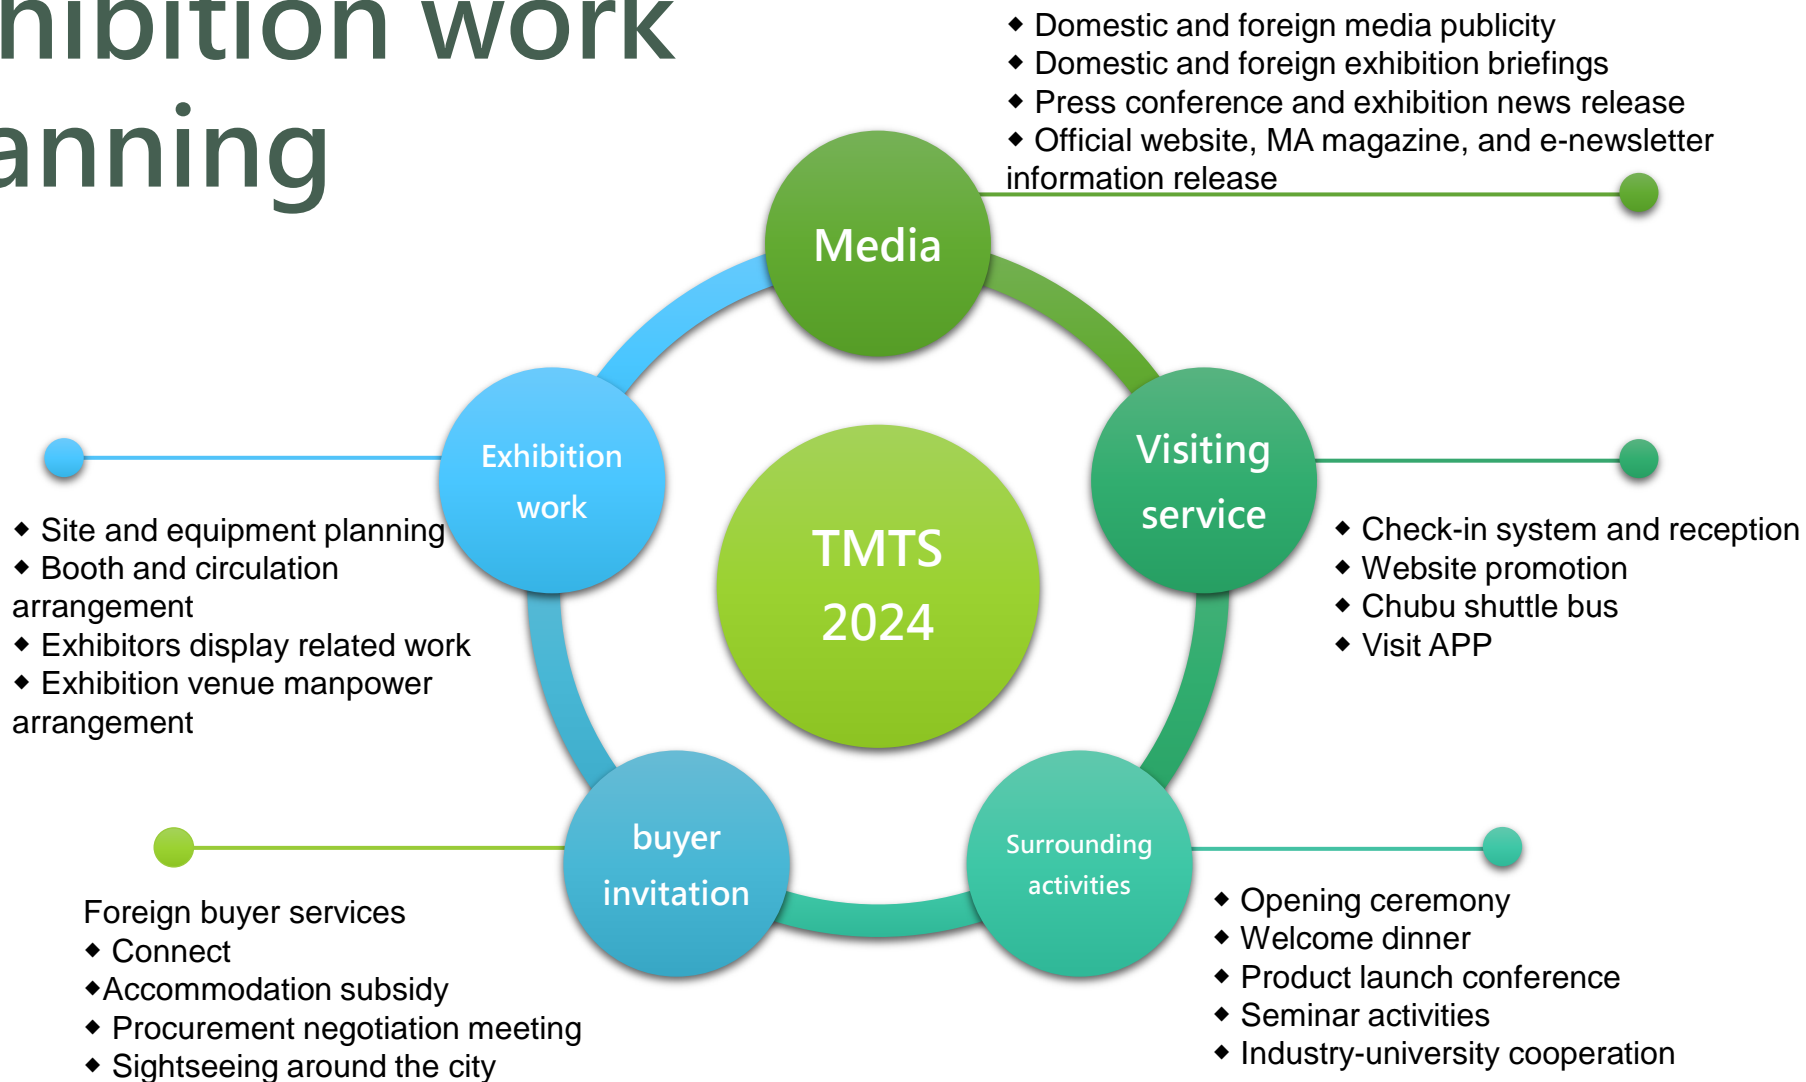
nibition work
anning

◆ Domestic and foreign media publicity
◆ Domestic and foreign exhibition briefings
◆ Press conference and exhibition news release
◆ Official website, MA magazine, and e-newsletter information release

Media

Exhibition work

TMTS 2024

Visiting service

◆ Site and equipment planning
◆ Booth and circulation arrangement
◆ Exhibitors display related work
◆ Exhibition venue manpower arrangement

◆ Check-in system and reception
◆ Website promotion
◆ Chubu shuttle bus
◆ Visit APP

buyer invitation

Surrounding activities

Foreign buyer services
◆ Connect
◆Accommodation subsidy
◆ Procurement negotiation meeting
◆ Sightseeing around the city

◆ Opening ceremony
◆ Welcome dinner
◆ Product launch conference
◆ Seminar activities
◆ Industry-university cooperation